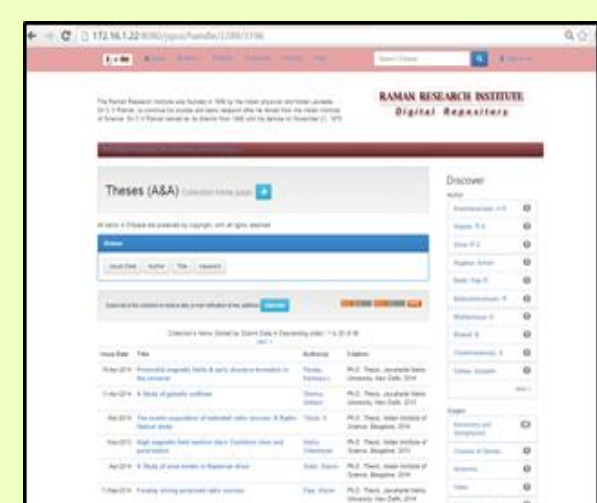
172.16.1.22:8080/jspui/handle/2289/3196

RAMAN RESEARCH INSTITUTE
Digital Repository

Theses (A&A)

Discover

Browse

Issue Date | Author | Title | Keyword

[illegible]

| Issue Date | Title | Author(s) | Citation |
|---|---|---|---|
| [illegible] | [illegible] | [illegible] | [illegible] |
| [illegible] | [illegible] | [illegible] | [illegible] |
| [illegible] | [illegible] | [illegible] | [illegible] |
| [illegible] | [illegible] | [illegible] | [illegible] |
| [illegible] | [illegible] | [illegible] | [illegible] |
| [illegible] | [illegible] | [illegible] | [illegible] |